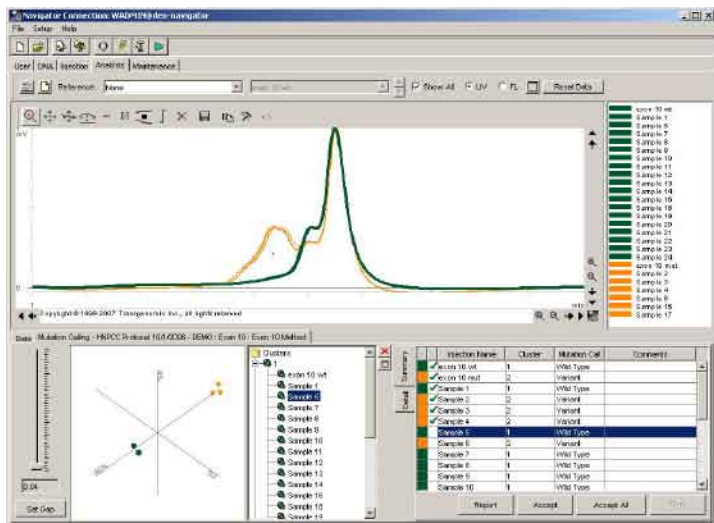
Navigator Connection: WADP1090 dev-navigator

File Setup Help

User DNA Injection Analysis Maintenance

Reference: None

Show All UV FL Reset Data

Copyright©1999-2007 Transgenomic Inc., all rights reserved

exon 10 wt
Sample 1
Sample 6
Sample 7
Sample 8
Sample 9
Sample 10
Sample 11
Sample 12
Sample 13
Sample 14
Sample 16
Sample 18
Sample 19
Sample 20
Sample 21
Sample 22
Sample 23
Sample 24
exon 10 mut
Sample 2
Sample 3
Sample 4
Sample 5
Sample 15
Sample 17

Data Mutation Calling - HNPCC Protocol 10/1/2008 - DEMO - Exon 10 - Exon 10 Method

0.04

Set Gap

Clusters
1
exon 10 wt
Sample 1
Sample 6
Sample 7
Sample 8
Sample 9
Sample 10
Sample 11
Sample 12
Sample 13
Sample 14
Sample 15
Sample 16
Sample 17

Summary

Detail

| Injection Name | Cluster | Mutation Call | Comments |
|---|---|---|---|
| exon 10 wt | 1 | Wild Type | |
| exon 10 mut | 2 | Variant | |
| Sample 1 | 1 | Wild Type | |
| Sample 2 | 2 | Variant | |
| Sample 3 | 2 | Variant | |
| Sample 4 | 2 | Variant | |
| Sample 6 | 1 | Wild Type | |
| Sample 5 | 2 | Variant | |
| Sample 7 | 1 | Wild Type | |
| Sample 8 | 1 | Wild Type | |
| Sample 9 | 1 | Wild Type | |
| Sample 10 | 1 | Wild Type | |

Report Accept Accept All